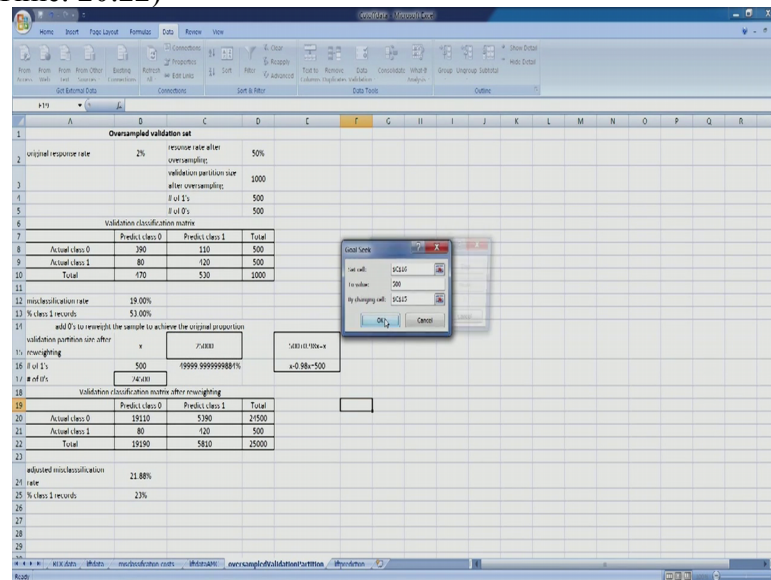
Time: 20:22)

Home Insert Page Layout Formulas Data Review View

From Access From Web From Text From Other Sources Existing Connections Refresh All Connections Properties Edit Links Sort Filter Clear Reapply Advanced Text to Columns Remove Duplicates Data Validation Consolidate What-If Analysis Group Ungroup Subtotal Show Detail Hide Detail

Get External Data Connections Sort & Filter Data Tools Outline

F19

| | A | B | C | D | E | F |
|---|---|---|---|---|---|---|
| 1 | | Oversampled validation set | | | | |
| 2 | original response rate | 2% | response rate after oversampling | 50% | | |
| 3 | | | validation partition size after oversampling | 1000 | | |
| 4 | | | # of 1's | 500 | | |
| 5 | | | # of 0's | 500 | | |
| 6 | | Validation classification matrix | | | | |
| 7 | | Predict class 0 | Predict class 1 | Total | | |
| 8 | Actual class 0 | 390 | 110 | 500 | | |
| 9 | Actual class 1 | 80 | 420 | 500 | | |
| 10 | Total | 470 | 530 | 1000 | | |
| 11 | | | | | | |
| 12 | misclassification rate | 19.00% | | | | |
| 13 | % class 1 records | 53.00% | | | | |
| 14 | add 0's to reweight the sample to achieve the original proportion | | | | | |
| 15 | validation partition size after reweighting | x | 25000 | | 500=0.98x-x | |
| 16 | # of 1's | 500 | 49999.99999999884% | | x-0.98x=500 | |
| 17 | # of 0's | 24500 | | | | |
| 18 | | Validation classification matrix after reweighting | | | | |
| 19 | | Predict class 0 | Predict class 1 | Total | | |
| 20 | Actual class 0 | 19110 | 5390 | 24500 | | |
| 21 | Actual class 1 | 80 | 420 | 500 | | |
| 22 | Total | 19190 | 5810 | 25000 | | |
| 23 | | | | | | |
| 24 | adjusted misclassification rate | 21.88% | | | | |
| 25 | % class 1 records | 23% | | | | |

Goal Seek
Set cell: $C$16
To value: 500
By changing cell: $C$15
OK Cancel

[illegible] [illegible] misclassification costs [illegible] oversampledValidationPartition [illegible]

Ready